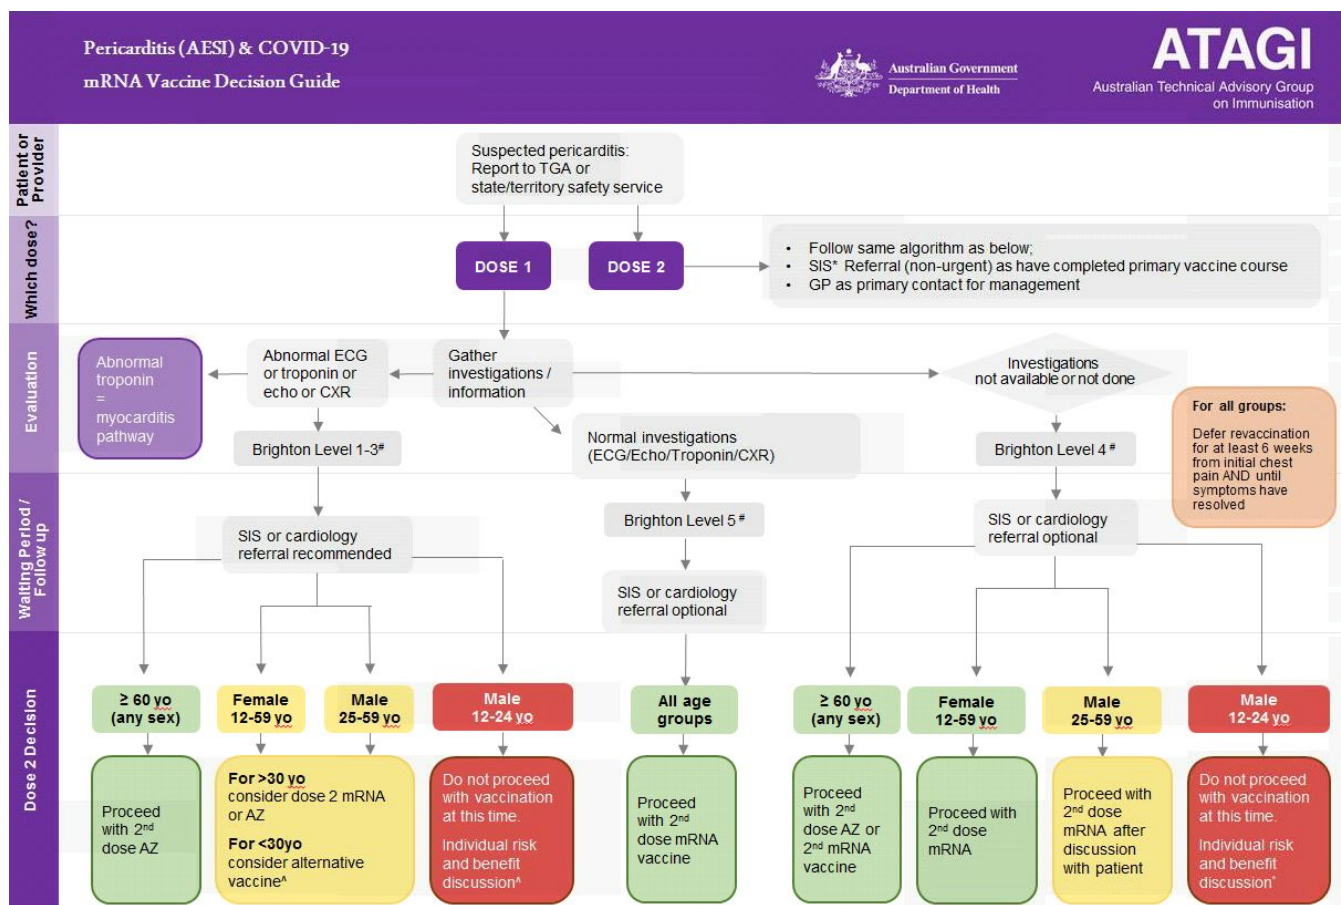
Pericarditis (AESI) & COVID-19
mRNA Vaccine Decision Guide

Australian Government
Department of Health

ATAGI
Australian Technical Advisory Group on Immunisation

Patient or Provider

Which dose?

Evaluation

Waiting Period / Follow up

Dose 2 Decision

Suspected pericarditis: Report to TGA or state/territory safety service

DOSE 1

DOSE 2

• Follow same algorithm as below;
• SIS* Referral (non-urgent) as have completed primary vaccine course
• GP as primary contact for management

Abnormal troponin = myocarditis pathway

Abnormal ECG or troponin or echo or CXR

Gather investigations / information

Investigations not available or not done

For all groups:

Defer revaccination for at least 6 weeks from initial chest pain AND until symptoms have resolved

Brighton Level 1-3#

Normal investigations (ECG/Echo/Troponin/CXR)

Brighton Level 4 #

SIS or cardiology referral recommended

Brighton Level 5 #

SIS or cardiology referral optional

SIS or cardiology referral optional

≥ 60 yo (any sex)

Female 12-59 yo

Male 25-59 yo

Male 12-24 yo

All age groups

≥ 60 yo (any sex)

Female 12-59 yo

Male 25-59 yo

Male 12-24 yo

Proceed with 2nd dose AZ

For >30 yo consider dose 2 mRNA or AZ

For <30yo consider alternative vaccine^

Do not proceed with vaccination at this time.

Individual risk and benefit discussion^

Proceed with 2nd dose mRNA vaccine

Proceed with 2nd dose AZ or 2nd mRNA vaccine

Proceed with 2nd dose mRNA

Proceed with 2nd dose mRNA after discussion with patient

Do not proceed with vaccination at this time.

Individual risk and benefit discussion^